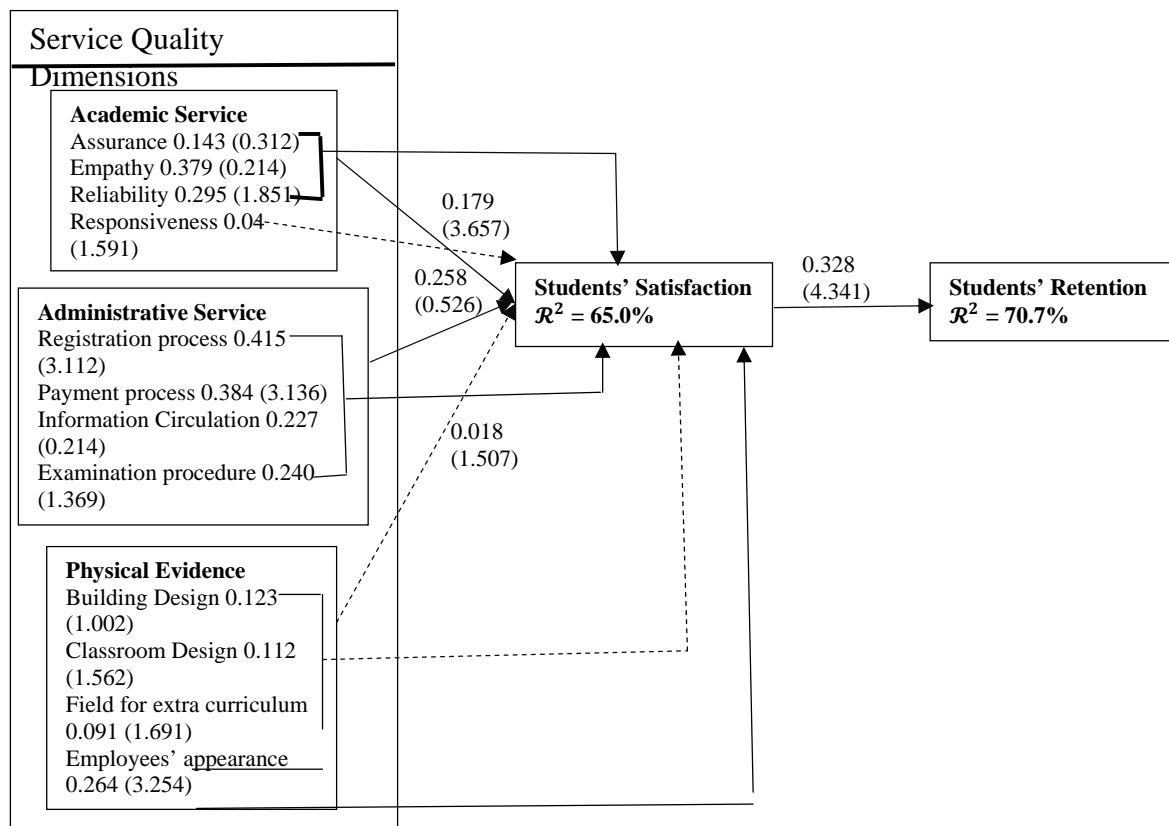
Service Quality Dimensions

Academic Service
Assurance 0.143 (0.312)
Empathy 0.379 (0.214)
Reliability 0.295 (1.851)
Responsiveness 0.04 (1.591)

0.179 (3.657)

0.258 (0.526)

Students' Satisfaction
$\mathcal{R}^2$ = 65.0%

0.328 (4.341)

Students' Retention
$\mathcal{R}^2$ = 70.7%

Administrative Service
Registration process 0.415 (3.112)
Payment process 0.384 (3.136)
Information Circulation 0.227 (0.214)
Examination procedure 0.240 (1.369)

0.018 (1.507)

Physical Evidence
Building Design 0.123 (1.002)
Classroom Design 0.112 (1.562)
Field for extra curriculum 0.091 (1.691)
Employees' appearance 0.264 (3.254)